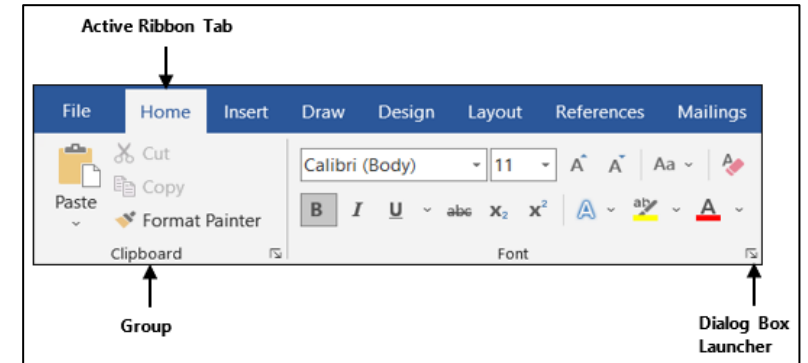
Active Ribbon Tab

File Home Insert Draw Design Layout References Mailings

Paste

Cut

Copy

Format Painter

Clipboard

Calibri (Body) 11

A A Aa

B I U abc $x_2$ $x^2$

A ab A

Font

Group

Dialog Box Launcher